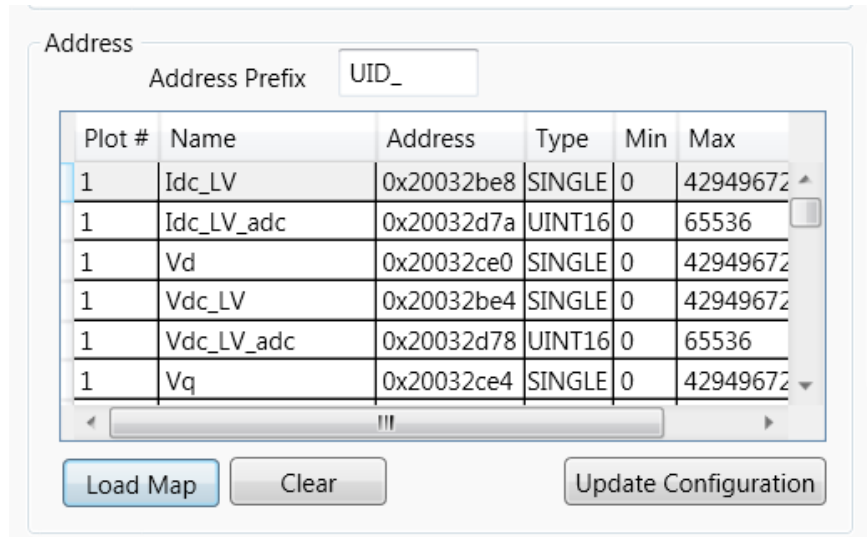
Address

Address Prefix UID_

| Plot # | Name | Address | Type | Min | Max |
|---|---|---|---|---|---|
| 1 | Idc_LV | 0x20032be8 | SINGLE | 0 | 42949672 |
| 1 | Idc_LV_adc | 0x20032d7a | UINT16 | 0 | 65536 |
| 1 | Vd | 0x20032ce0 | SINGLE | 0 | 42949672 |
| 1 | Vdc_LV | 0x20032be4 | SINGLE | 0 | 42949672 |
| 1 | Vdc_LV_adc | 0x20032d78 | UINT16 | 0 | 65536 |
| 1 | Vq | 0x20032ce4 | SINGLE | 0 | 42949672 |

Load Map Clear Update Configuration